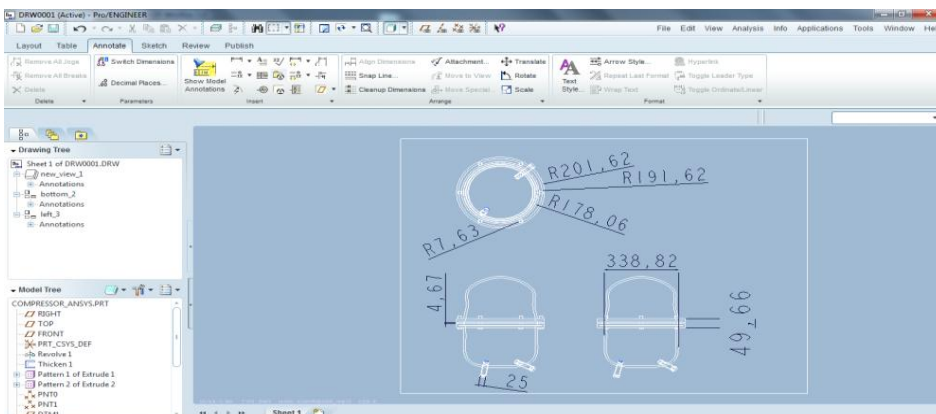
DRW0001 (Active) - Pro/ENGINEER

File Edit View Analysis Info Applications Tools Window Help

Layout Table Annotate Sketch Review Publish

Remove All Jogs
Remove All Breaks
Delete
Delete

Switch Dimensions
Decimal Places...
Parameters

Show Model Annotations
Insert

Align Dimensions
Snap Line...
Cleanup Dimensions
Attachment...
Move to View
Move Special
Translate
Rotate
Scale
Arrange

Text Style...
Arrow Style...
Repeat Last Format
Wrap Text
Hyperlink
Toggle Leader Type
Toggle Ordinate/Linear
Format

Drawing Tree
Sheet 1 of DRW0001.DRW
new_view_1
Annotations
bottom_2
Annotations
left_3
Annotations

Model Tree
COMPRESSOR_ANSYS.PRT
RIGHT
TOP
FRONT
PRT_CSYS_DEF
Revolve 1
Thicken 1
Pattern 1 of Extrude 1
Pattern 2 of Extrude 2
PNT0
PNT1

R201,62
R191,62
R178,06
R7,63
338,82
4,67
49,66
25

Sheet 1